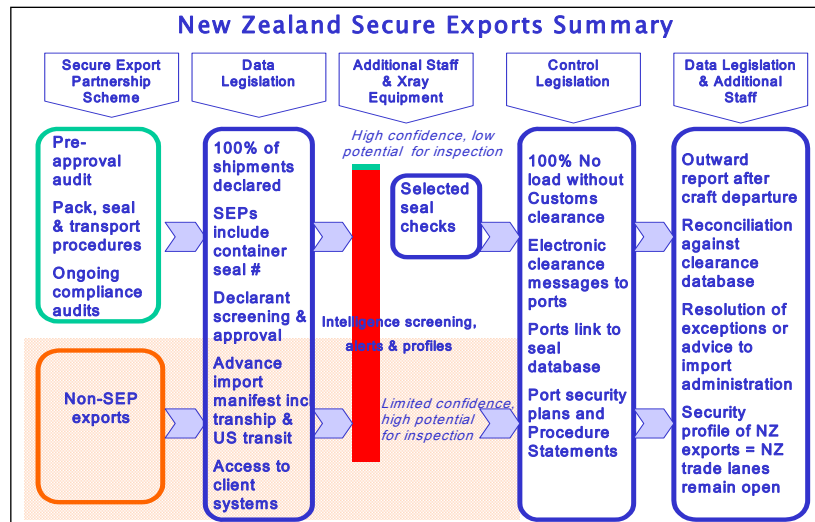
New Zealand Secure Exports Summary

Secure Export Partnership Scheme

Data Legislation

Additional Staff & Xray Equipment

Control Legislation

Data Legislation & Additional Staff

Pre-approval audit

Pack, seal & transport procedures

Ongoing compliance audits

Non-SEP exports

100% of shipments declared

SEPs include container seal #

Declarant screening & approval

Advance import manifest inc tranship & US transit

Access to client systems

High confidence, low potential for inspection

Selected seal checks

Intelligence screening, alerts & profiles

Limited confidence, high potential for inspection

100% No load without Customs clearance

Electronic clearance messages to ports

Ports link to seal database

Port security plans and Procedure Statements

Outward report after craft departure

Reconciliation against clearance database

Resolution of exceptions or advice to import administration

Security profile of NZ exports = NZ trade lanes remain open